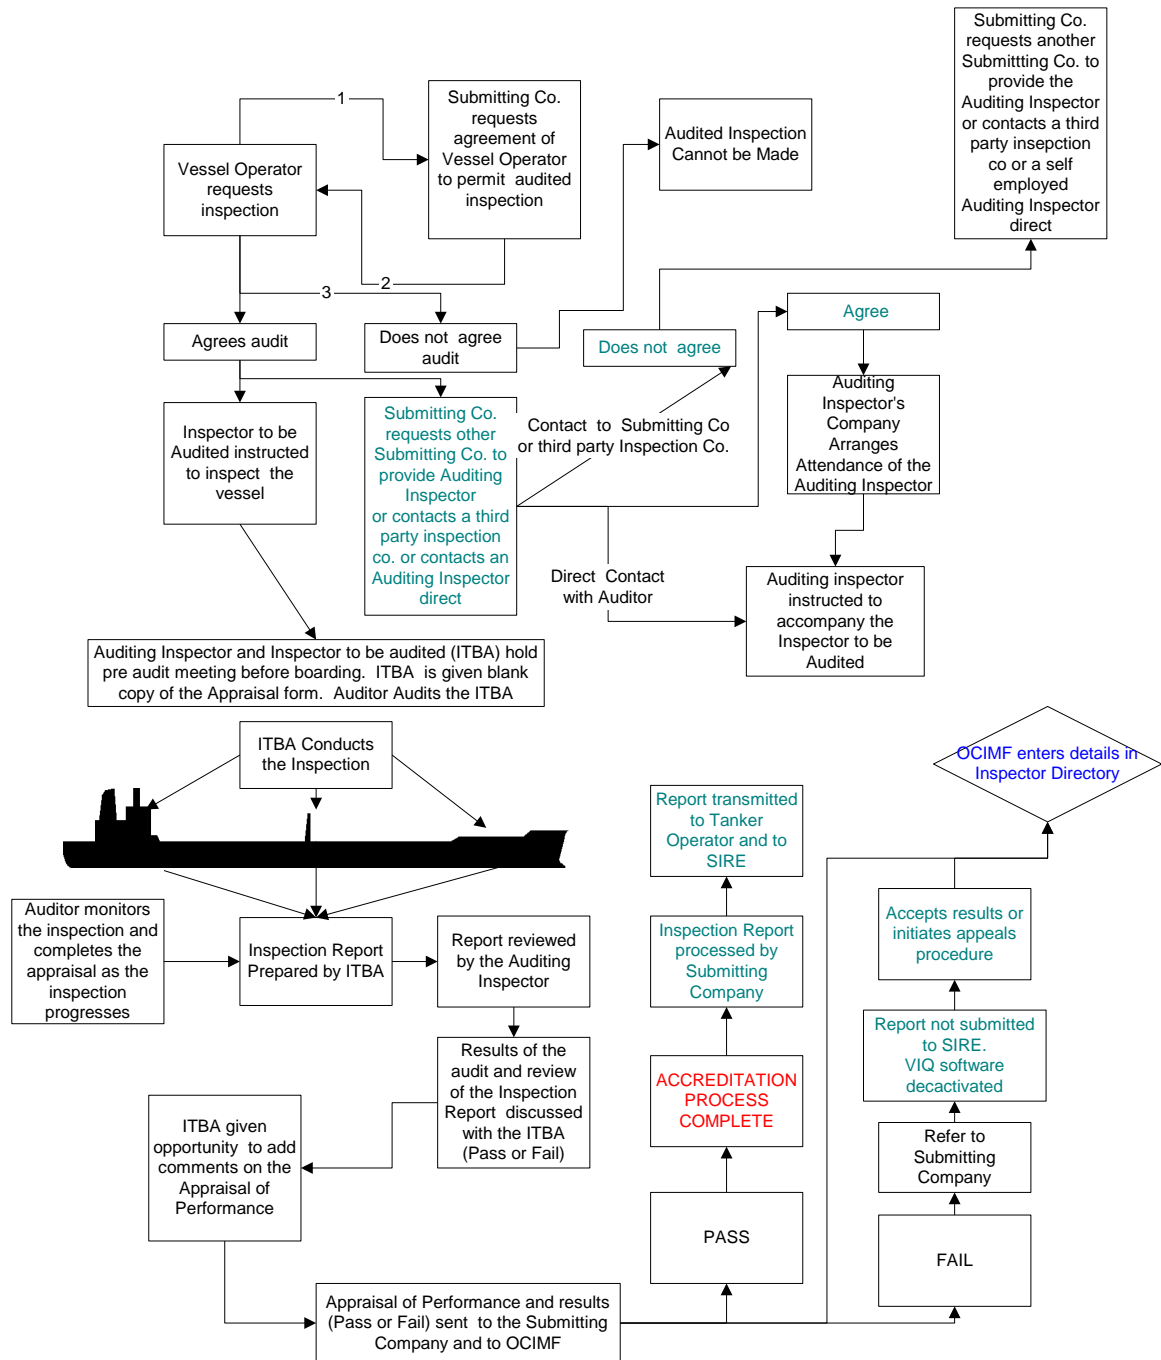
Submitting Co. requests another Submittting Co. to provide the Auditing Inspector or contacts a third party insepction co or a self employed Auditing Inspector direct

1

Submitting Co. requests agreement of Vessel Operator to permit audited inspection

Audited Inspection Cannot be Made

Vessel Operator requests inspection

2

3

Agrees audit

Does not agree audit

Does not agree

Agree

Auditing Inspector's Company Arranges Attendance of the Auditing Inspector

Inspector to be Audited instructed to inspect the vessel

Submitting Co. requests other Submitting Co. to provide Auditing Inspector or contacts a third party inspection co. or contacts an Auditing Inspector direct

Contact to Submitting Co or third party Inspection Co.

Direct Contact with Auditor

Auditing inspector instructed to accompany the Inspector to be Audited

Auditing Inspector and Inspector to be audited (ITBA) hold pre audit meeting before boarding. ITBA is given blank copy of the Appraisal form. Auditor Audits the ITBA

ITBA Conducts the Inspection

OCIMF enters details in Inspector Directory

Report transmitted to Tanker Operator and to SIRE

Accepts results or initiates appeals procedure

Auditor monitors the inspection and completes the appraisal as the inspection progresses

Inspection Report Prepared by ITBA

Report reviewed by the Auditing Inspector

Inspection Report processed by Submitting Company

Report not submitted to SIRE. VIQ software decactivated

Results of the audit and review of the Inspection Report discussed with the ITBA (Pass or Fail)

ACCREDITATION PROCESS COMPLETE

ITBA given opportunity to add comments on the Appraisal of Performance

Refer to Submitting Company

PASS

FAIL

Appraisal of Performance and results (Pass or Fail) sent to the Submitting Company and to OCIMF